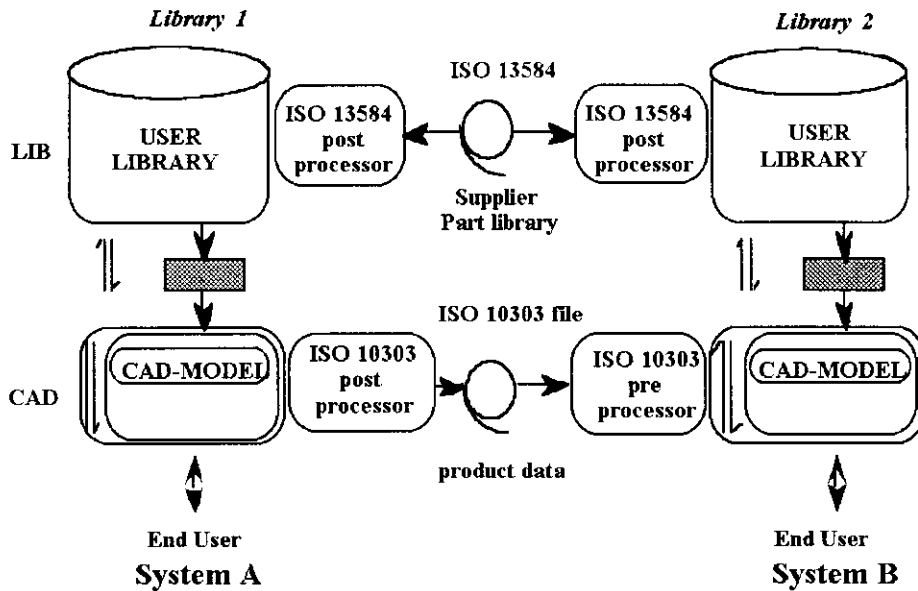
Library 1

Library 2

ISO 13584

LIB

USER LIBRARY

ISO 13584 post processor

Supplier Part library

ISO 13584 post processor

USER LIBRARY

ISO 10303 file

CAD

CAD-MODEL

ISO 10303 post processor

ISO 10303 pre processor

CAD-MODEL

product data

End User

System A

End User

System B